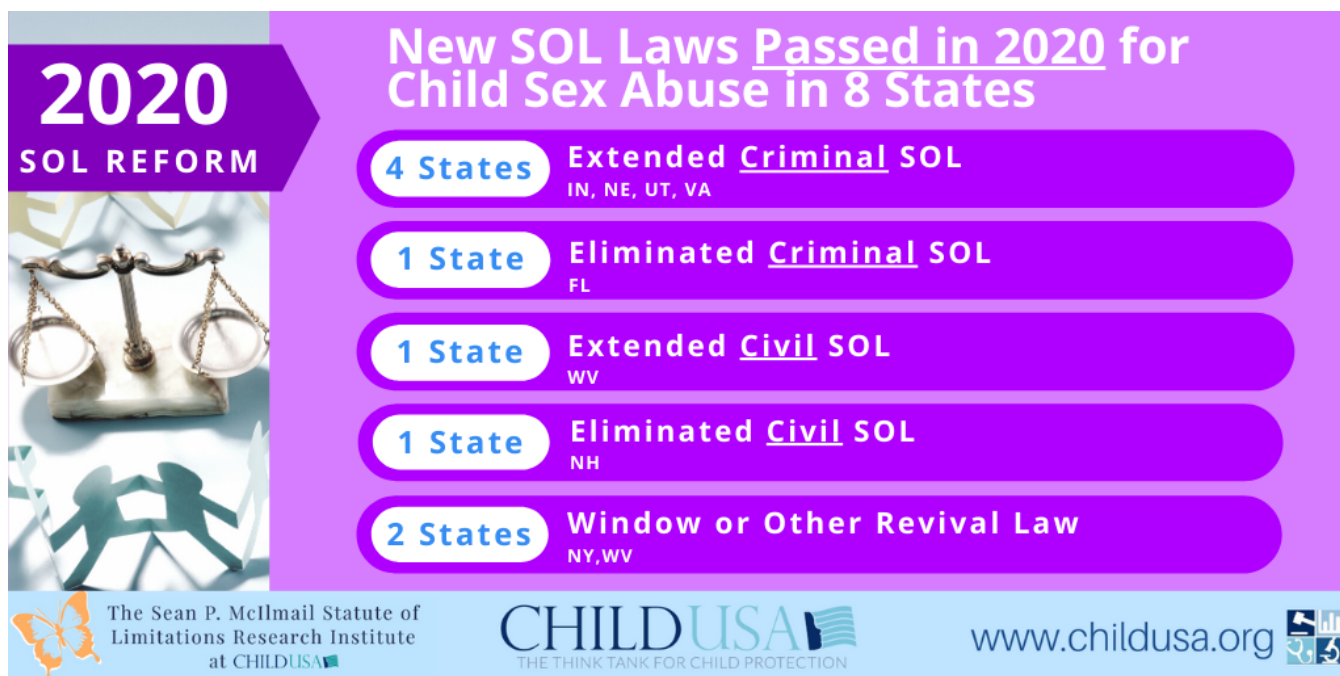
2020
SOL REFORM

New SOL Laws Passed in 2020 for Child Sex Abuse in 8 States

4 States Extended Criminal SOL
IN, NE, UT, VA

1 State Eliminated Criminal SOL
FL

1 State Extended Civil SOL
WV

1 State Eliminated Civil SOL
NH

2 States Window or Other Revival Law
NY,WV

The Sean P. McIlmail Statute of Limitations Research Institute at CHILDUSA

CHILDUSA
THE THINK TANK FOR CHILD PROTECTION

www.childusa.org